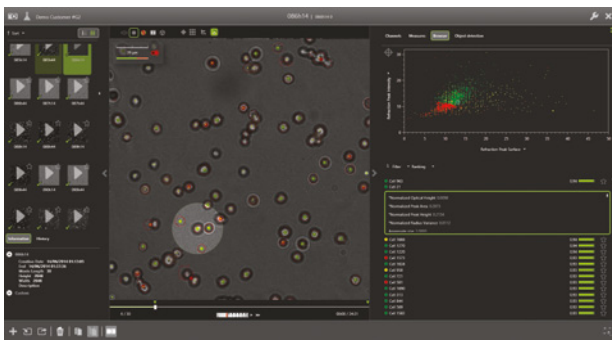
Demo Customer HQ

OB6A14 | dataset

Channels Measures Browse Object detection

Refraction Peak Surface

Filter Ranking

Information History

Cell 1066
Cell 1075
Cell 1076
Cell 1078
Cell 1083
Cell 1089
Cell 1095

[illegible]